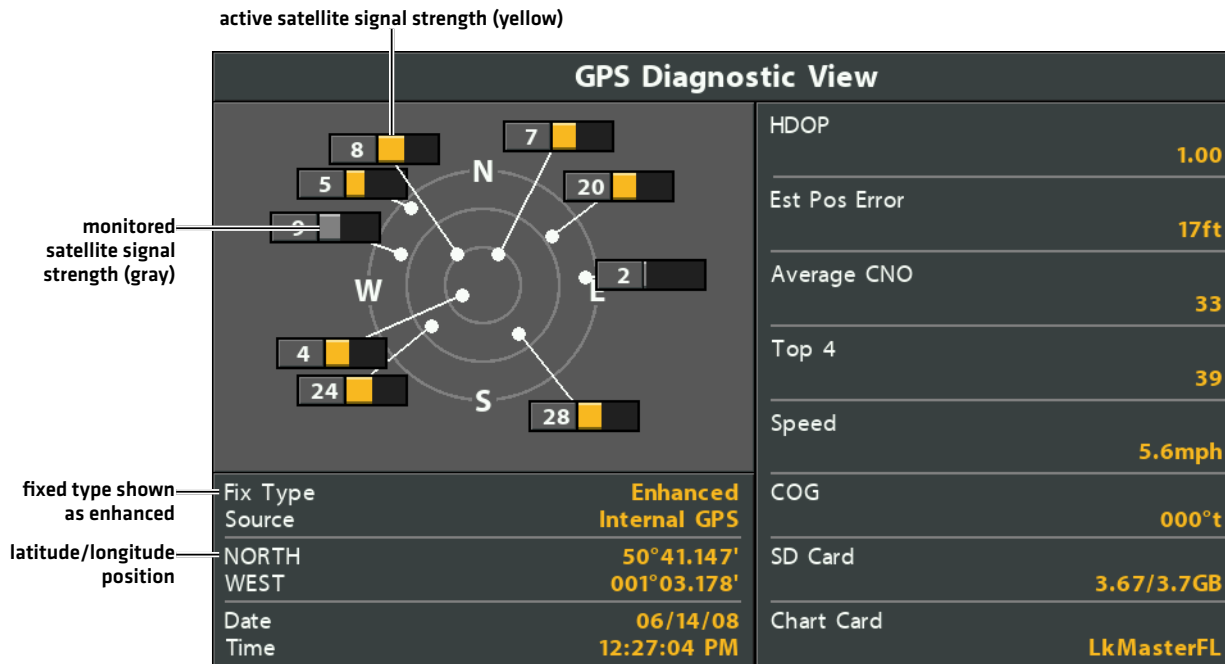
active satellite signal strength (yellow)

GPS Diagnostic View

8
7
N
5
20
monitored satellite signal strength (gray)
9
2
W
E
4
24
S
28

Fix Type Enhanced
Source Internal GPS
NORTH 50°41.147'
WEST 001°03.178'
Date 06/14/08
Time 12:27:04 PM

fixed type shown as enhanced
latitude/longitude position

HDOP
1.00
Est Pos Error
17ft
Average CNO
33
Top 4
39
Speed
5.6mph
COG
000°t
SD Card
3.67/3.7GB
Chart Card
LkMasterFL